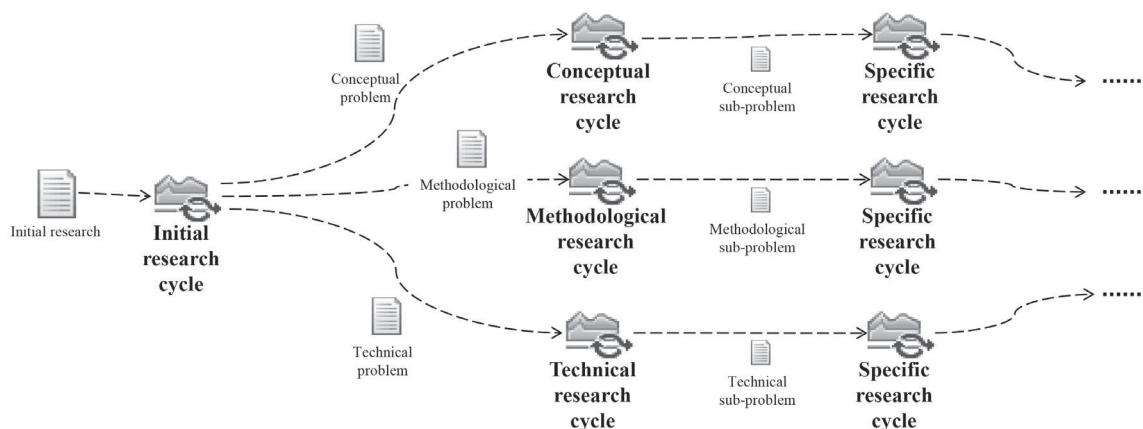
Initial research

Initial research cycle

Conceptual problem

Conceptual research cycle

Conceptual sub-problem

Specific research cycle

......

Methodological problem

Methodological research cycle

Methodological sub-problem

Specific research cycle

......

Technical problem

Technical research cycle

Technical sub-problem

Specific research cycle

......